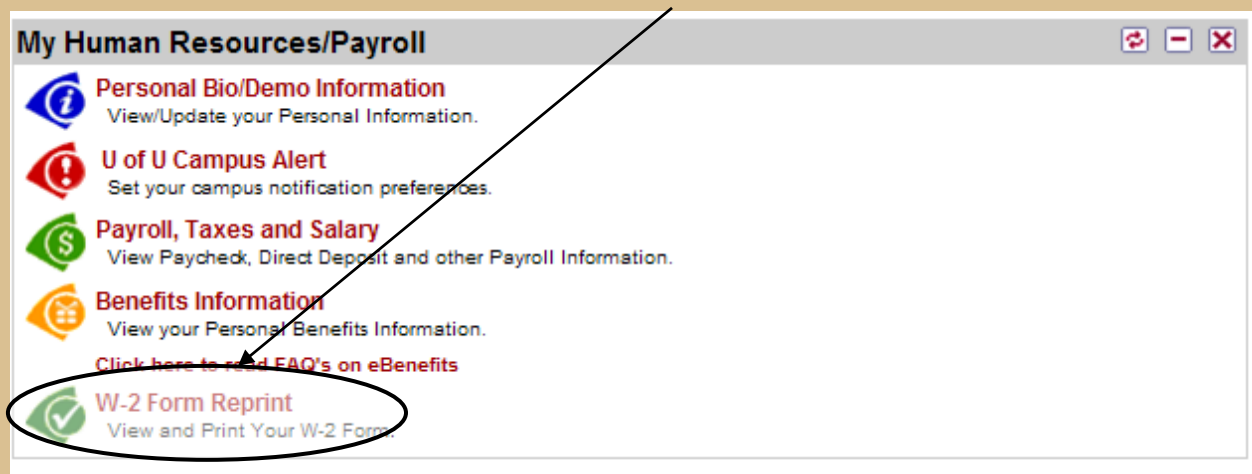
My Human Resources/Payroll

Personal Bio/Demo Information
View/Update your Personal Information.

U of U Campus Alert
Set your campus notification preferences.

Payroll, Taxes and Salary
View Paycheck, Direct Deposit and other Payroll Information.

Benefits Information
View your Personal Benefits Information.

Click here to read FAQ's on eBenefits

W-2 Form Reprint
View and Print Your W-2 Form.